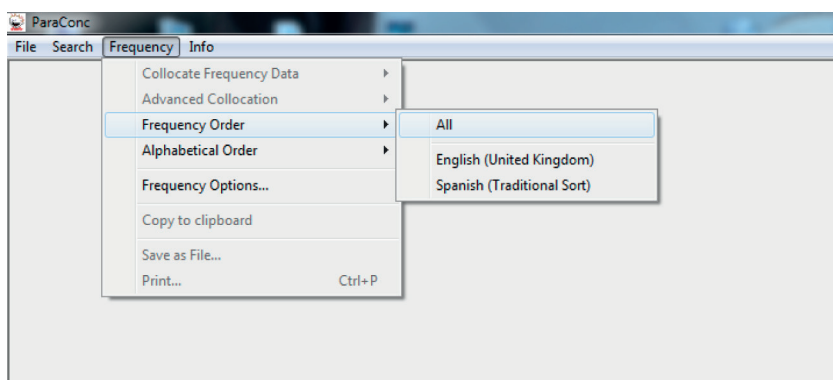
ParaConc

File Search Frequency Info

Collocate Frequency Data
Advanced Collocation
Frequency Order
Alphabetical Order
Frequency Options...
Copy to clipboard
Save as File...
Print... Ctrl+P

All
English (United Kingdom)
Spanish (Traditional Sort)